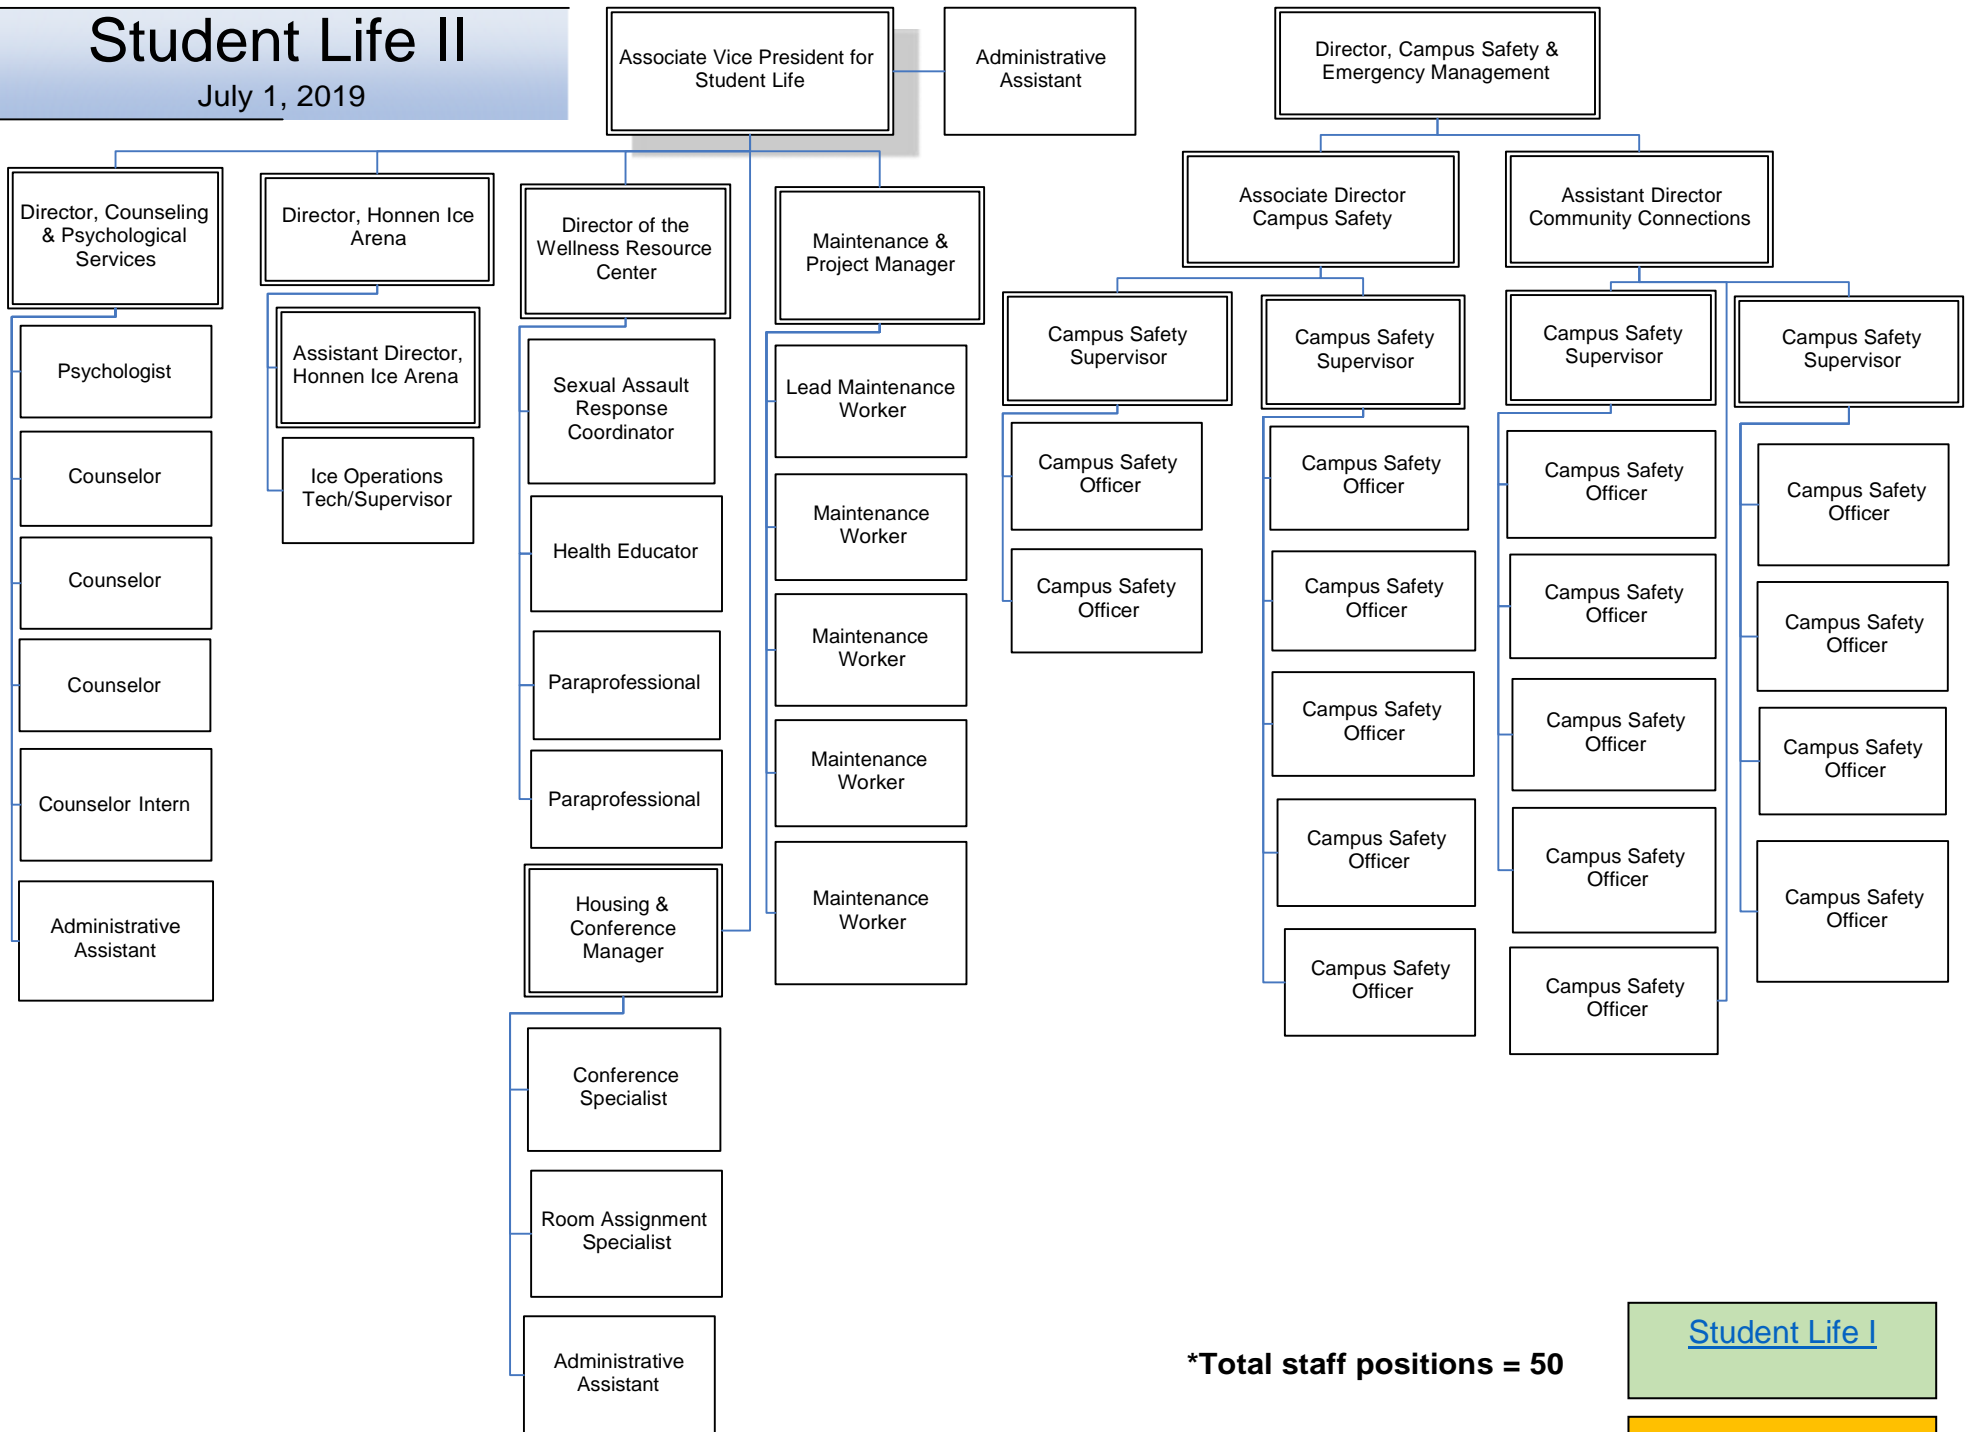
Student Life II
July 1, 2019

Associate Vice President for Student Life

Administrative Assistant

Director, Campus Safety & Emergency Management

Director, Counseling & Psychological Services

Psychologist

Counselor

Counselor

Counselor

Counselor Intern

Administrative Assistant

Director, Honnen Ice Arena

Assistant Director, Honnen Ice Arena

Ice Operations Tech/Supervisor

Director of the Wellness Resource Center

Sexual Assault Response Coordinator

Health Educator

Paraprofessional

Paraprofessional

Housing & Conference Manager

Conference Specialist

Room Assignment Specialist

Administrative Assistant

Maintenance & Project Manager

Lead Maintenance Worker

Maintenance Worker

Maintenance Worker

Maintenance Worker

Maintenance Worker

Associate Director Campus Safety

Campus Safety Supervisor

Campus Safety Officer

Campus Safety Officer

Campus Safety Supervisor

Campus Safety Officer

Campus Safety Officer

Campus Safety Officer

Campus Safety Officer

Campus Safety Officer

Assistant Director Community Connections

Campus Safety Supervisor

Campus Safety Officer

Campus Safety Officer

Campus Safety Officer

Campus Safety Officer

Campus Safety Officer

Campus Safety Supervisor

Campus Safety Officer

Campus Safety Officer

Campus Safety Officer

Campus Safety Officer

*Total staff positions = 50

Student Life I